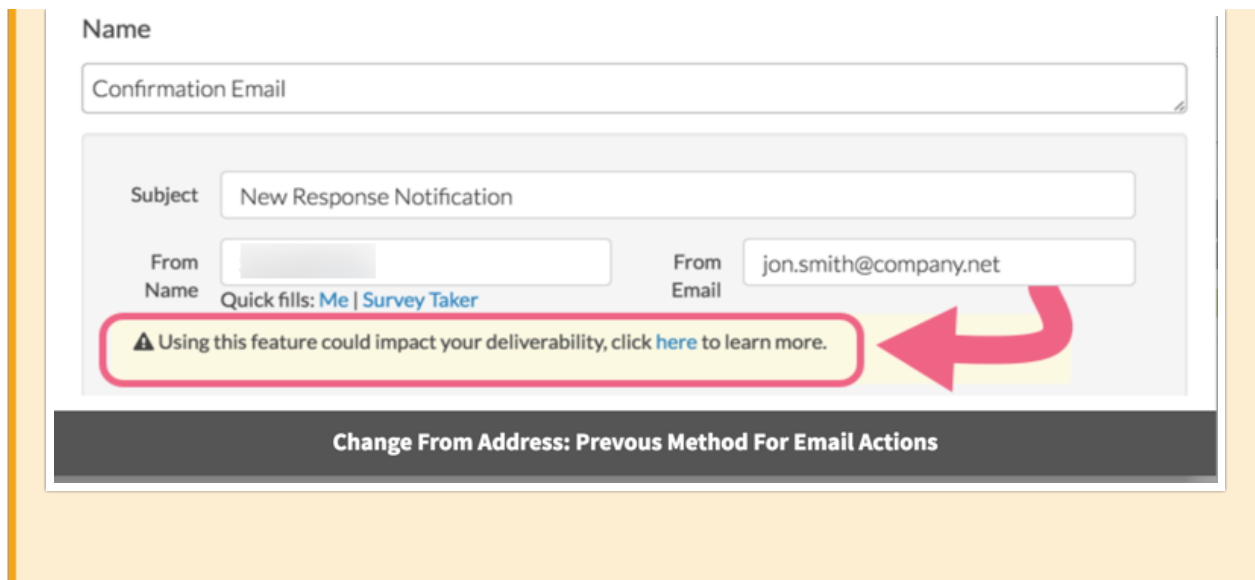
Name

Confirmation Email

Subject New Response Notification

From Name

Quick fills: Me | Survey Taker

From Email jon.smith@company.net

⚠ Using this feature could impact your deliverability, click here to learn more.

Change From Address: Prevous Method For Email Actions